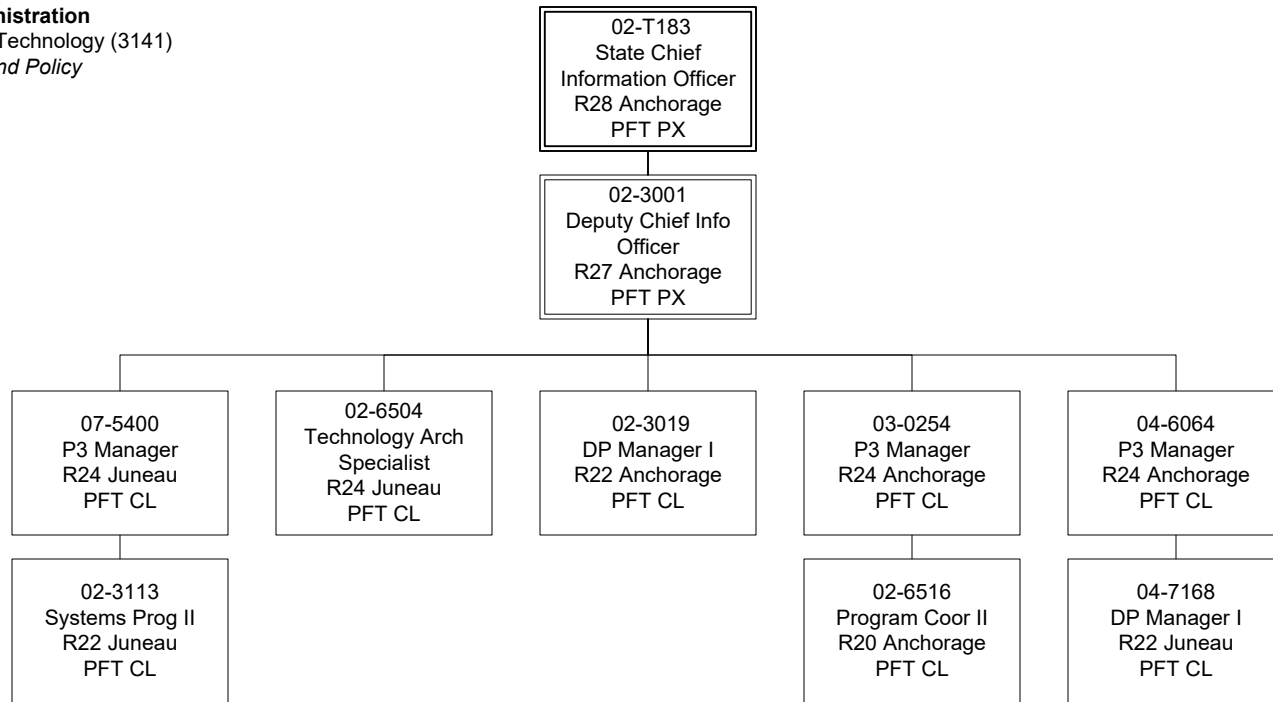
nistration
Technology (3141)
nd Policy

02-T183
State Chief Information Officer
R28 Anchorage
PFT PX

02-3001
Deputy Chief Info Officer
R27 Anchorage
PFT PX

07-5400
P3 Manager
R24 Juneau
PFT CL

02-3113
Systems Prog II
R22 Juneau
PFT CL

02-6504
Technology Arch Specialist
R24 Juneau
PFT CL

02-3019
DP Manager I
R22 Anchorage
PFT CL

03-0254
P3 Manager
R24 Anchorage
PFT CL

02-6516
Program Coor II
R20 Anchorage
PFT CL

04-6064
P3 Manager
R24 Anchorage
PFT CL

04-7168
DP Manager I
R22 Juneau
PFT CL